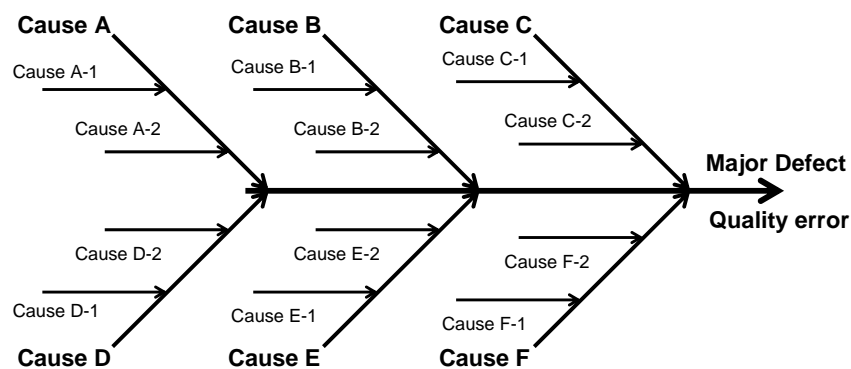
Cause A
Cause A-1
Cause A-2

Cause B
Cause B-1
Cause B-2

Cause C
Cause C-1
Cause C-2

Major Defect
Quality error

Cause D-2
Cause D-1
Cause D

Cause E-2
Cause E-1
Cause E

Cause F-2
Cause F-1
Cause F